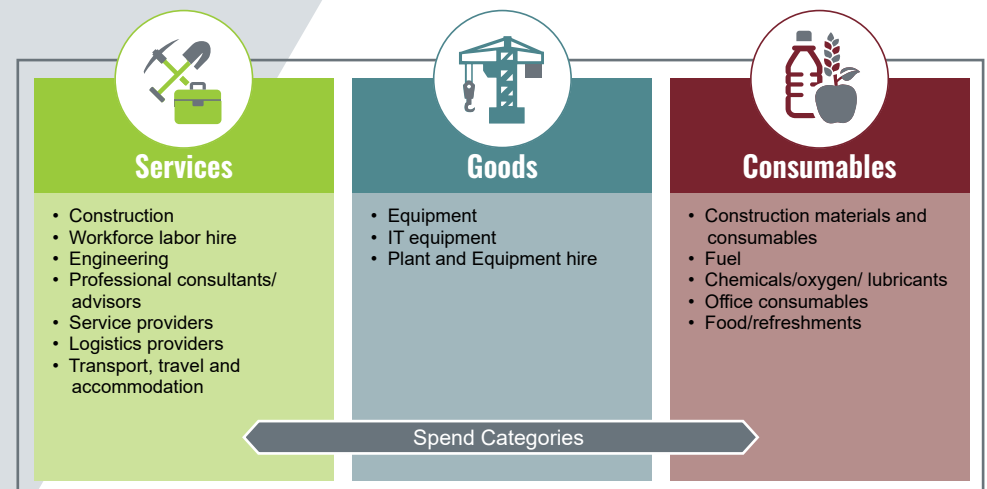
Services

- Construction
- Workforce labor hire
- Engineering
- Professional consultants/ advisors
- Service providers
- Logistics providers
- Transport, travel and accommodation

Goods

- Equipment
- IT equipment
- Plant and Equipment hire

Consumables

- Construction materials and consumables
- Fuel
- Chemicals/oxygen/ lubricants
- Office consumables
- Food/refreshments

Spend Categories